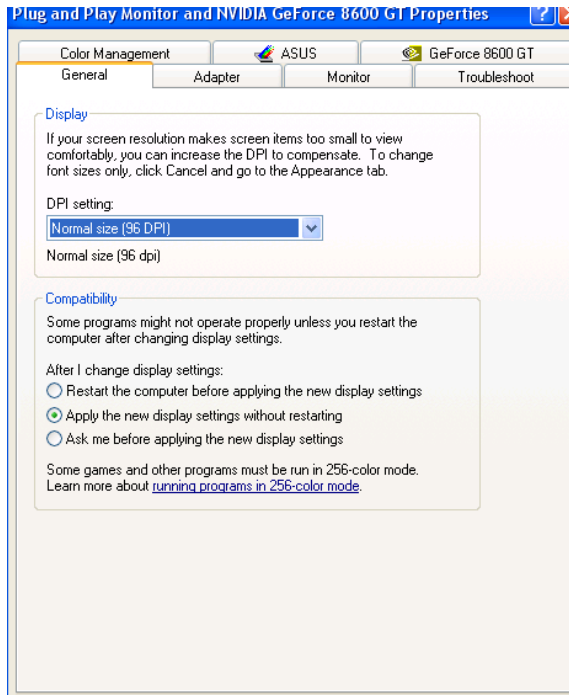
Plug and Play Monitor and NVIDIA GeForce 8600 GT Properties

?

Color Management

ASUS

GeForce 8600 GT

General

Adapter

Monitor

Troubleshoot

Display

If your screen resolution makes screen items too small to view comfortably, you can increase the DPI to compensate. To change font sizes only, click Cancel and go to the Appearance tab.

DPI setting:

Normal size (96 DPI)

Normal size (96 dpi)

Compatibility

Some programs might not operate properly unless you restart the computer after changing display settings.

After I change display settings:

Restart the computer before applying the new display settings

Apply the new display settings without restarting

Ask me before applying the new display settings

Some games and other programs must be run in 256-color mode. Learn more about running programs in 256-color mode.